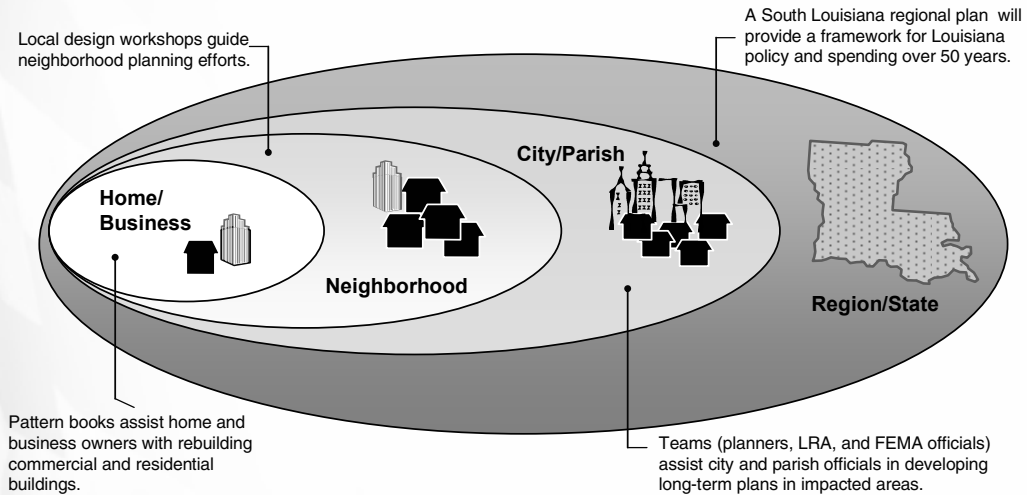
A South Louisiana regional plan will provide a framework for Louisiana policy and spending over 50 years.

Local design workshops guide neighborhood planning efforts.

City/Parish

Home/ Business

Neighborhood

Region/State

Pattern books assist home and business owners with rebuilding commercial and residential buildings.

Teams (planners, LRA, and FEMA officials) assist city and parish officials in developing long-term plans in impacted areas.